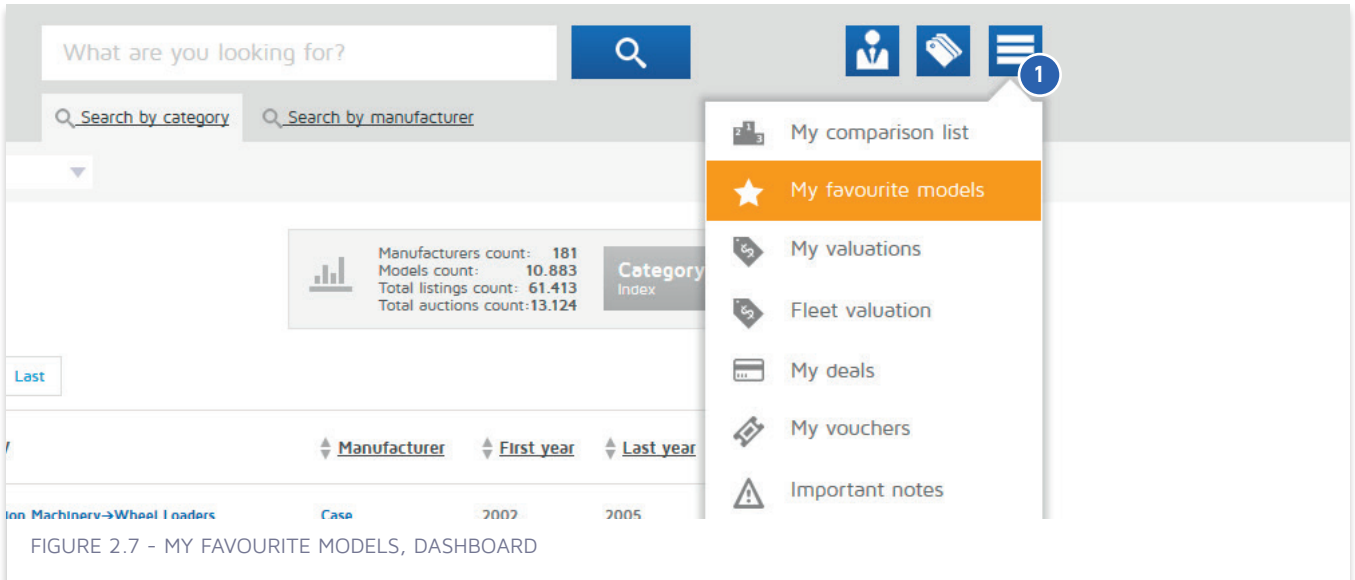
What are you looking for?

1

Search by category Search by manufacturer

My comparison list
My favourite models
My valuations
Fleet valuation
My deals
My vouchers
Important notes

Manufacturers count: 181
Models count: 10.883
Total listings count: 61.413
Total auctions count: 13.124

Category
Index

Last

Manufacturer First year Last year

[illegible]ion Machinery→Wheel Loaders Case 2002 2005

FIGURE 2.7 - MY FAVOURITE MODELS, DASHBOARD